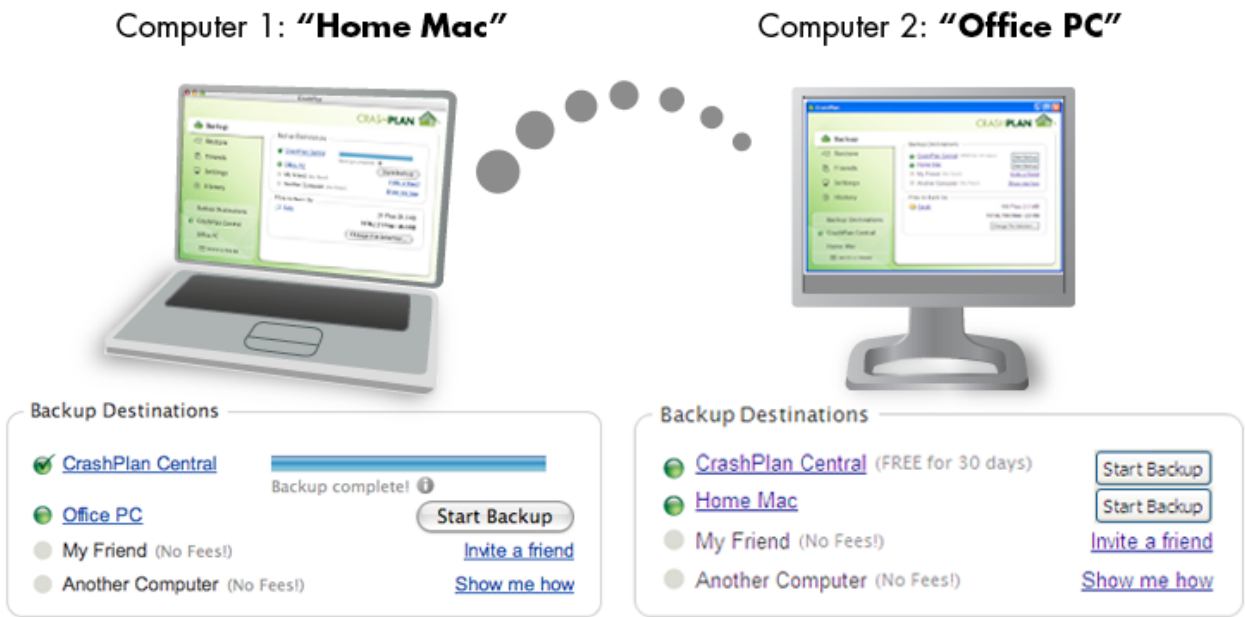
Computer 1: **"Home Mac"**

Computer 2: **"Office PC"**

Backup Destinations

CrashPlan Central

Backup complete!

Office PC

Start Backup

My Friend (No Fees!)

Invite a friend

Another Computer (No Fees!)

Show me how

Backup Destinations

CrashPlan Central (FREE for 30 days)

Start Backup

Home Mac

Start Backup

My Friend (No Fees!)

Invite a friend

Another Computer (No Fees!)

Show me how